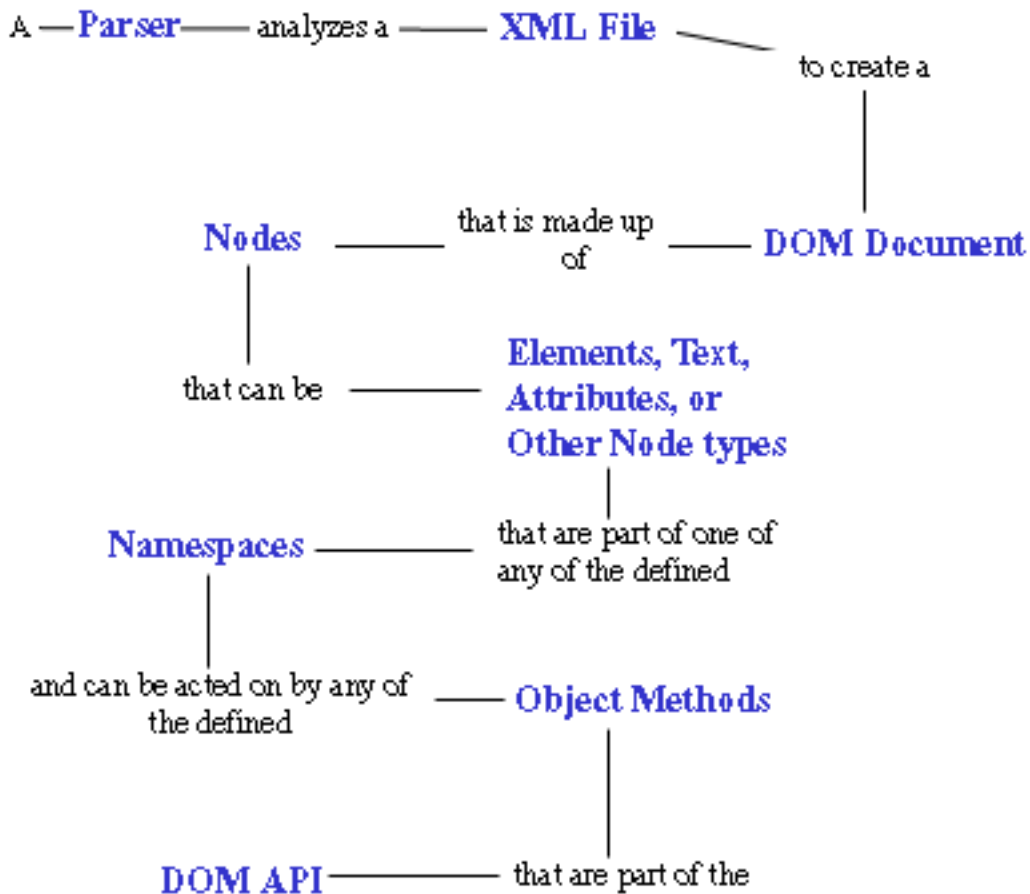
A Parser analyzes a XML File

to create a

DOM Document

that is made up of

Nodes

that can be

Elements, Text, Attributes, or Other Node types

that are part of one of any of the defined

Namespaces

and can be acted on by any of the defined

Object Methods

that are part of the

DOM API